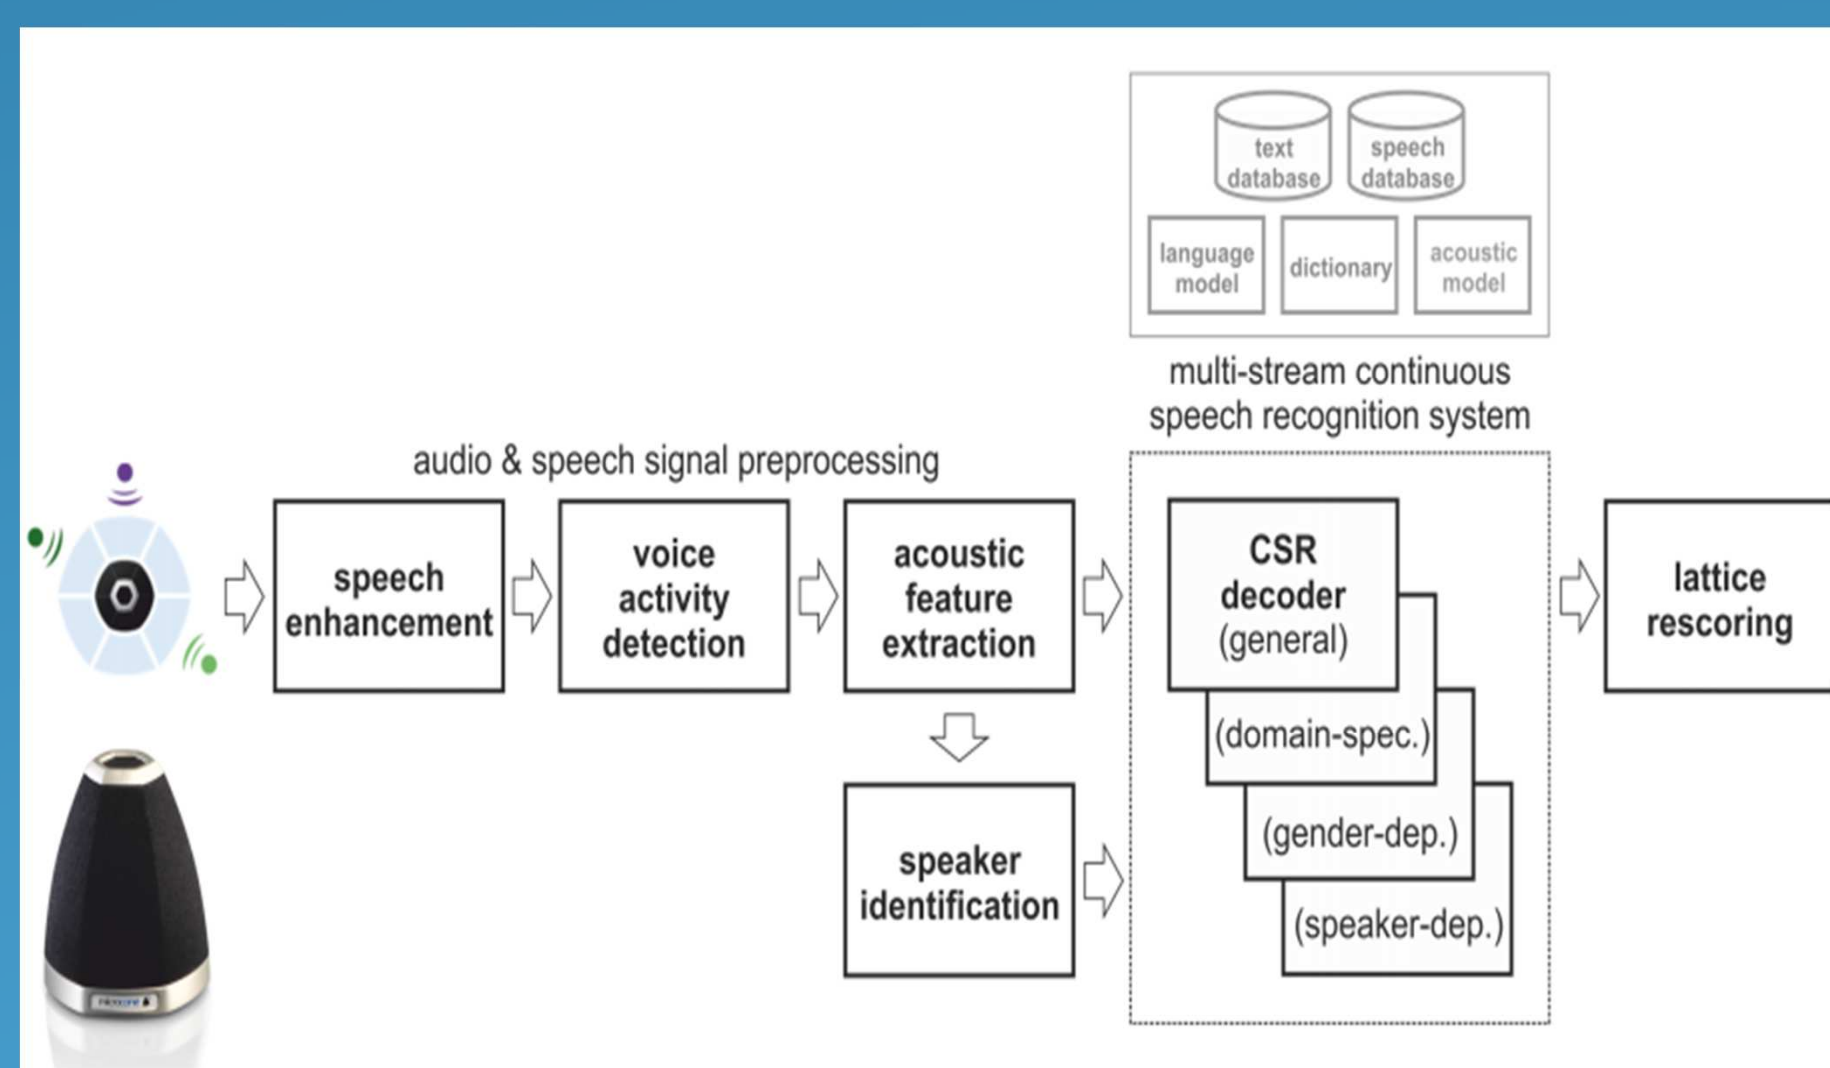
text database

speech database

language model

dictionary

acoustic model

multi-stream continuous speech recognition system

audio & speech signal preprocessing

speech enhancement

voice activity detection

acoustic feature extraction

CSR decoder (general)

(domain-spec.)

(gender-dep.)

(speaker-dep.)

lattice rescoring

speaker identification

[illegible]